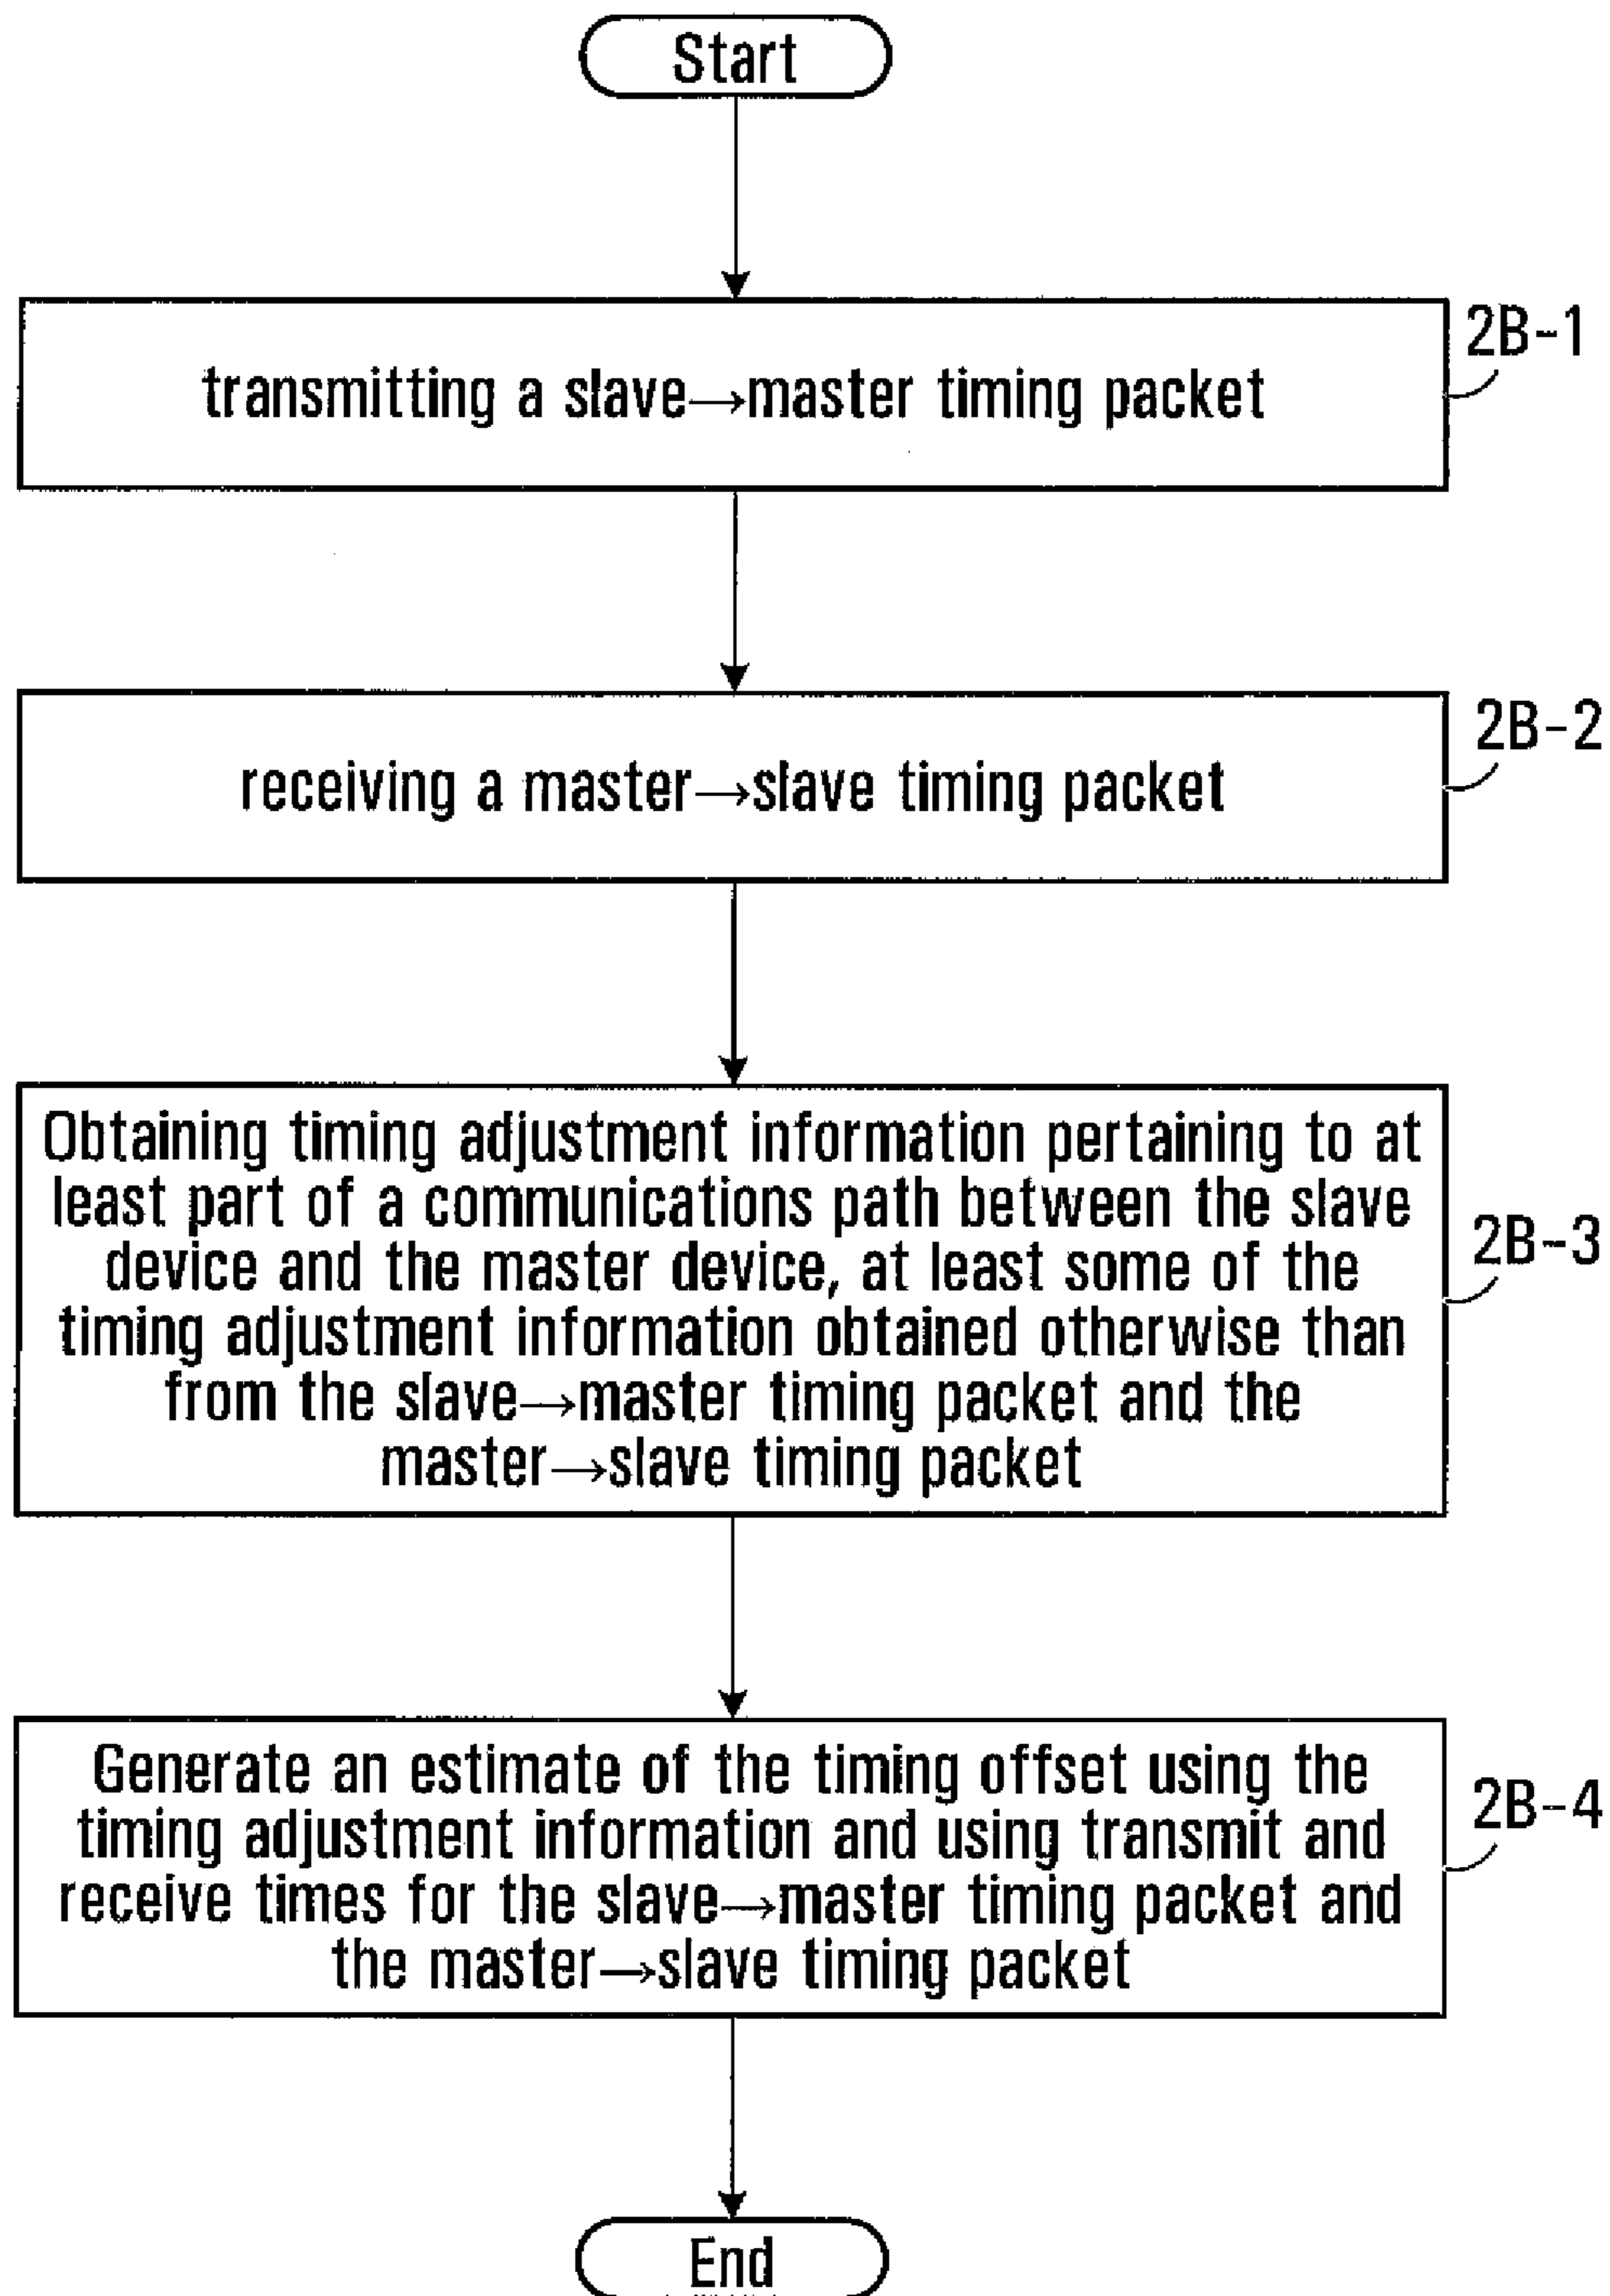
Start

transmitting a slave$\rightarrow$master timing packet

2B-1

receiving a master$\rightarrow$slave timing packet

2B-2

Obtaining timing adjustment information pertaining to at least part of a communications path between the slave device and the master device, at least some of the timing adjustment information obtained otherwise than from the slave$\rightarrow$master timing packet and the master$\rightarrow$slave timing packet

2B-3

Generate an estimate of the timing offset using the timing adjustment information and using transmit and receive times for the slave$\rightarrow$master timing packet and the master$\rightarrow$slave timing packet

2B-4

End